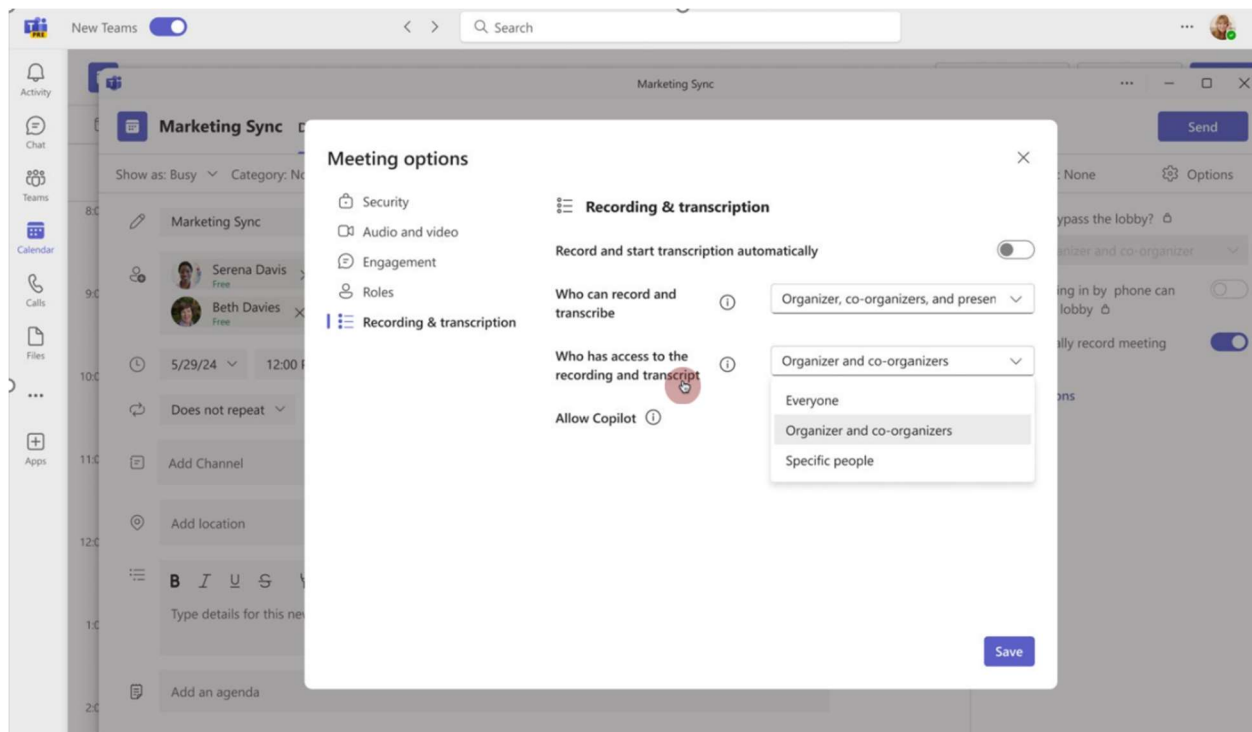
New Teams

Search

...

Activity

Chat

Teams

Calendar

Calls

Files

...

Apps

Marketing Sync

...

Marketing Sync

Send

Show as: Busy Category: No

: None

Options

8:0

Marketing Sync

Serena Davis
Free

Beth Davies
Free

9:0

10:0

5/29/24

12:00

Does not repeat

11:0

Add Channel

Add location

12:0

B I U S

Type details for this ne

1:0

Add an agenda

2:0

ypass the lobby?

anizer and co-organizer

ing in by phone can lobby

ally record meeting

ons

Meeting options

Security

Audio and video

Engagement

Roles

Recording & transcription

Recording & transcription

Record and start transcription automatically

Who can record and transcribe

Organizer, co-organizers, and presen

Who has access to the recording and transcript

Organizer and co-organizers

Everyone

Organizer and co-organizers

Specific people

Allow Copilot

Save